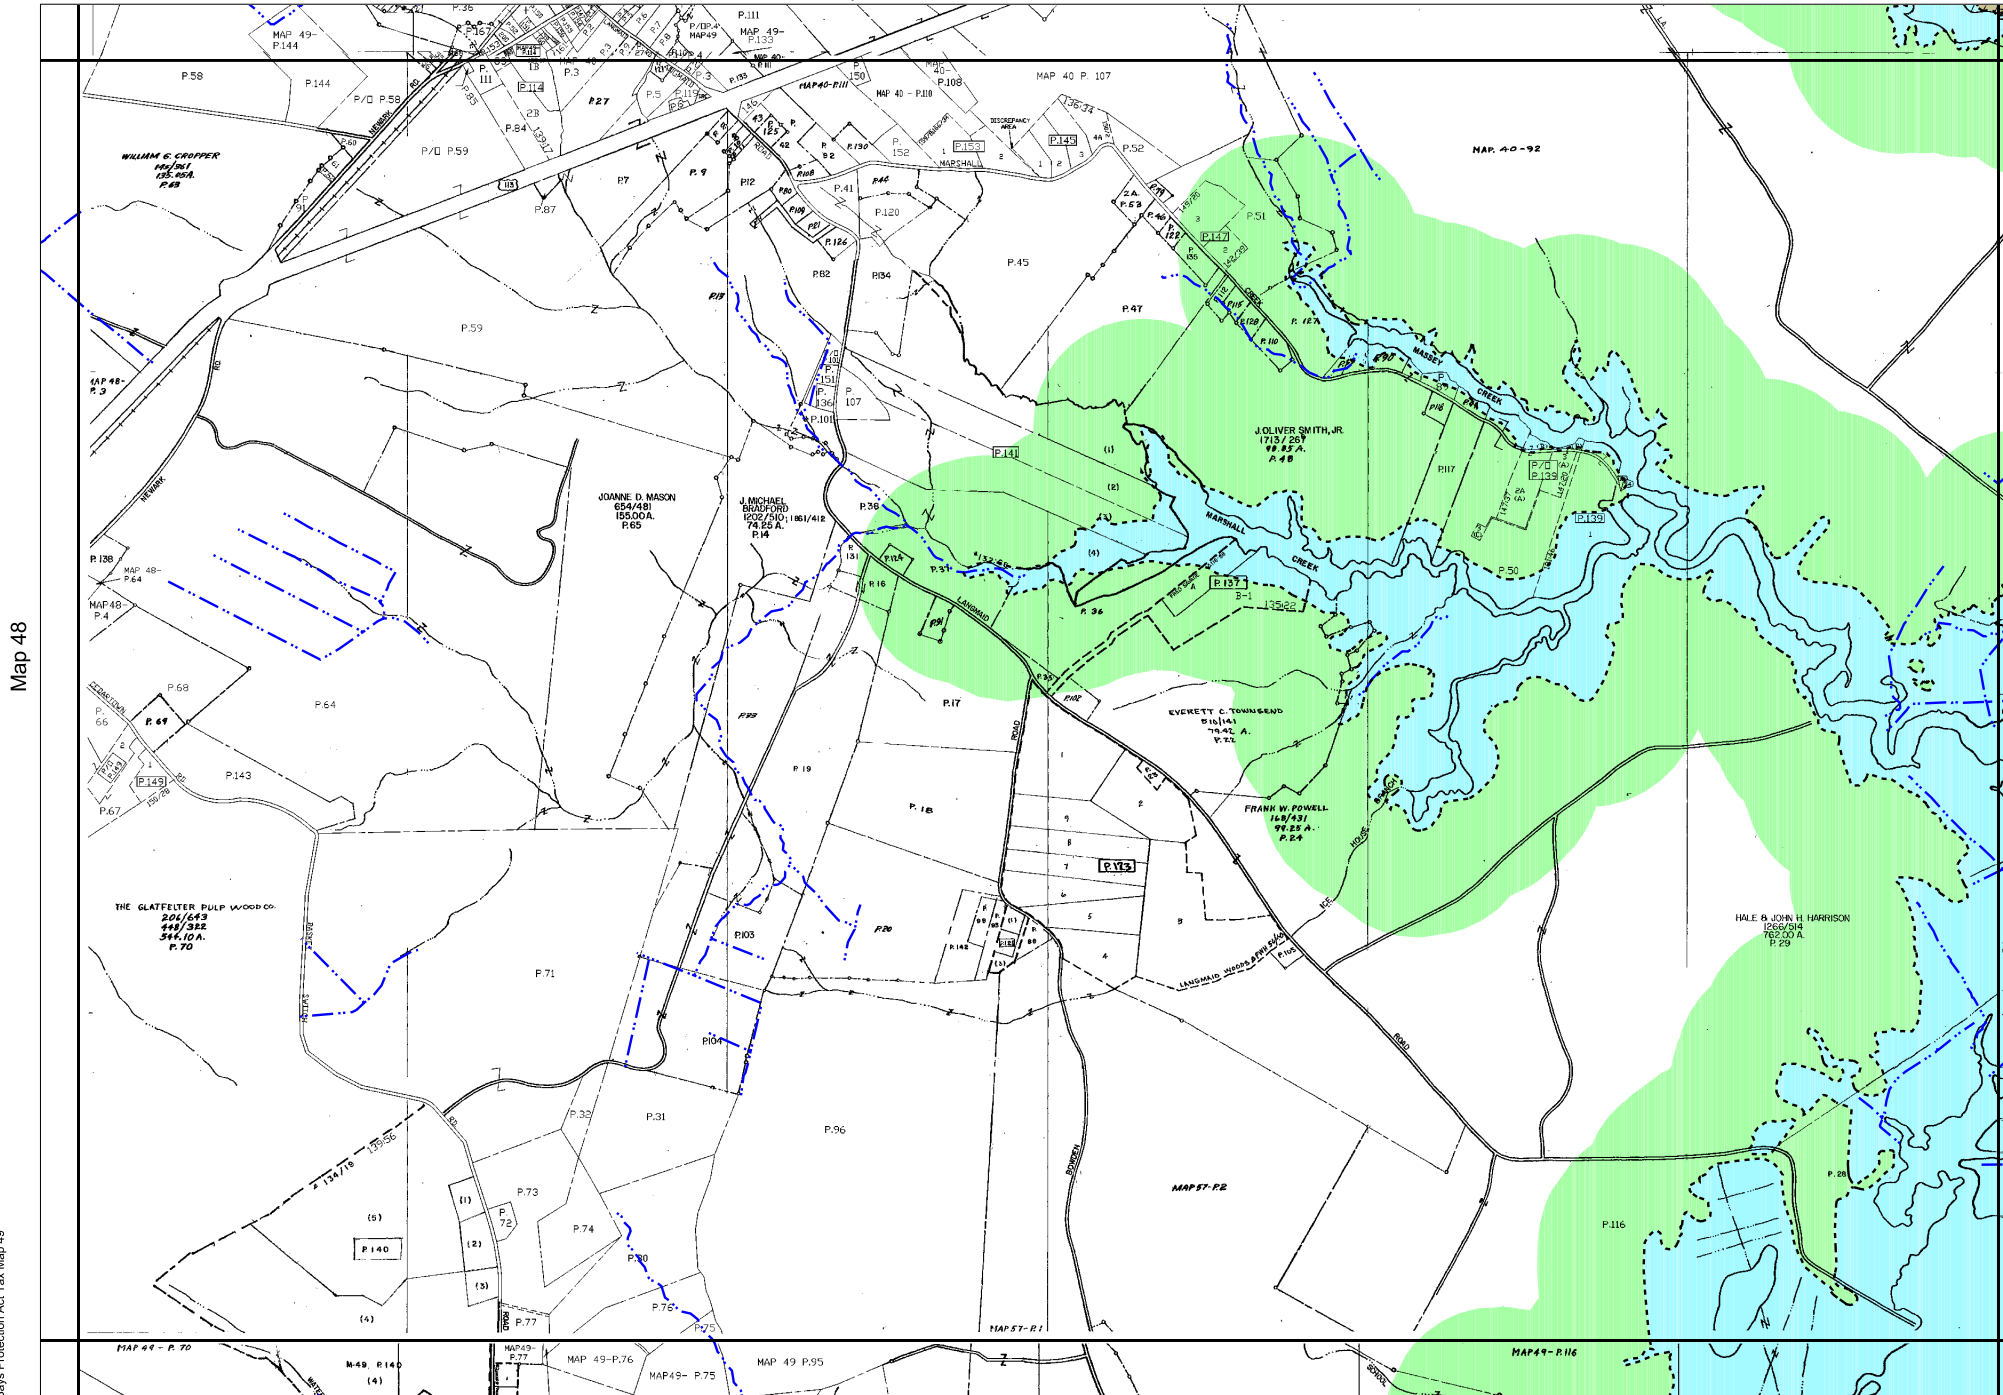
Map 48

MAP 49- P.144
P.36
P.167
P.111
P./DP.4 MAP49
MAP 49- P.133
P.58
P.144
P/O P.58
P.3
P.114
P.27
P.5
P.119
P.6
MAP40-P.111
P.150
MAP 40 - P.110
MAP 40- P.108
MAP 40 P. 107
P.60
P/O P.59
P.84
P.7
P.9
P.12
P.125
P.92
P.190
P.152
P.153
MARSHALL
DISCREPANCY AREA
P.145
P.52
MAP. 40-92
WILLIAM E. CROPPER 141/361 135.05A. P.63
P.91
113
P.87
P.80
P.109
P.41
P.120
P.121
P.126
P.53
P.46
P.51
P.147
P.82
P.134
P.45
P.13
P.59
P.47
P.127
P.115
P.128
P.110
MASSEY
CREEK
MAP 48- P.3
RD
P.101
P.151
P.136
P.107
P.101
P.118
P.141
J.OLIVER SMITH, JR. 1713/267 98.85 A. P.48
P.117
P/O P.139
P.139
NEWARK
JOANNE D. MASON 654/481 155.00A. P.65
J. MICHAEL BRADFORD 1202/510; 1861/412 74.25 A. P.14
P.36
MARSHALL
CREEK
P.138
MAP 48- P.64
MAP48- P.4
P.131
P.16
P.124
P.37
P.137
B-1
P.36
P.50
P.81
LANGMAID
P.68
P.64
P.66
P.69
P.35
P.102
P.17
P.93
EVERETT C. TOWNSEND 510/141 79.42 A. P.22
P.149
P.143
P.67
P.19
P.18
ROAD
FRANK W. POWELL 168/431 99.25 A. P.24
P.173
HOUSE
ICE
THE GLATFELTER PULP WOOD CO. 206/643 448/322 544.10A. P.70
P.103
P.20
P.142
LANGMAID WOODS
P.105
HALE & JOHN H. HARRISON 1266/514 762.00 A. P.29
P.71
P.104
ROAD
P.32
P.31
P.96
BOWDEN
MAP57-P.2
P.28
P.73
P.72
P.74
P.140
P.30
P.116
P.76
P.75
P.77
ROAD
MAP 57-P.1
MAP 49 - P.70
M-49, P.140
MAP49- P.77
MAP 49-P.76
MAP49- P.75
MAP 49 P.95
MAP49-P.116